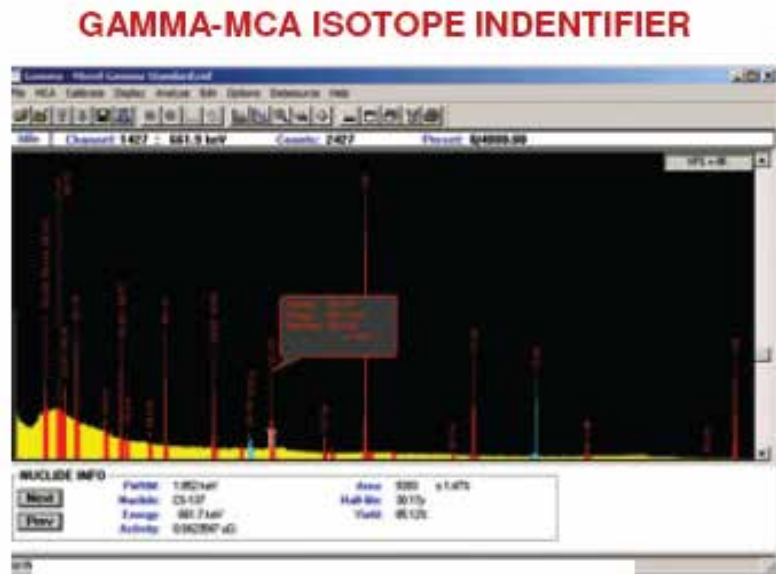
GAMMA-MCA ISOTOPE INDENTIFIER

Gamma - Mixed Gamma Standard.std

File MCA Calibrate Display Analyze Edit Options Datasource Help

Channel: 1427 : 661.9 keV Counts: 2427 Preset: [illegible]

NUCLIDE INFO

Next

Prev

FWHM: 1.862 keV
Nuclide: CS-137
Energy: 661.7 keV
Activity: 0.0623597 uCi

Area: 9393 ± 1.47%
Half-life: 30.17y
Yield: 85.12%